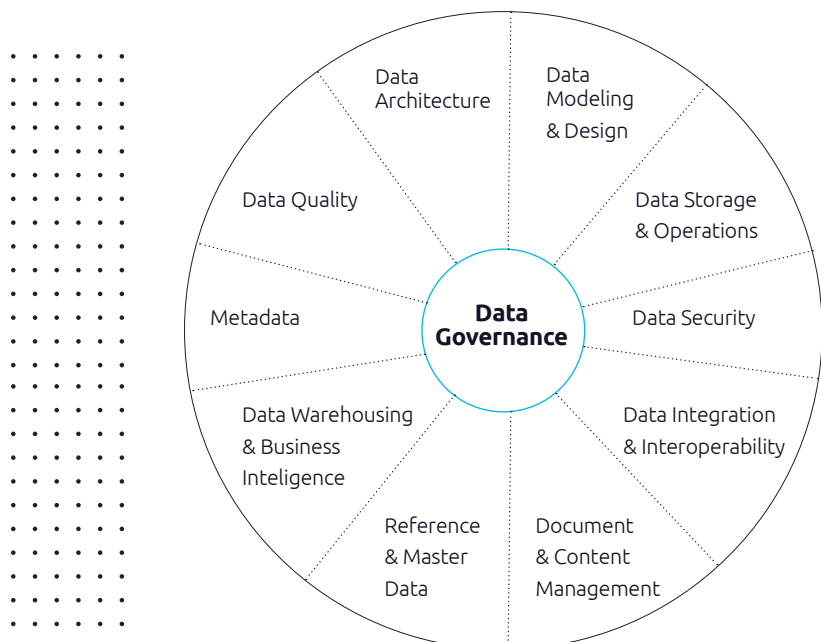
Data Governance

Data Architecture

Data Modeling & Design

Data Storage & Operations

Data Security

Data Integration & Interoperability

Document & Content Management

Reference & Master Data

Data Warehousing & Business Inteligence

Metadata

Data Quality